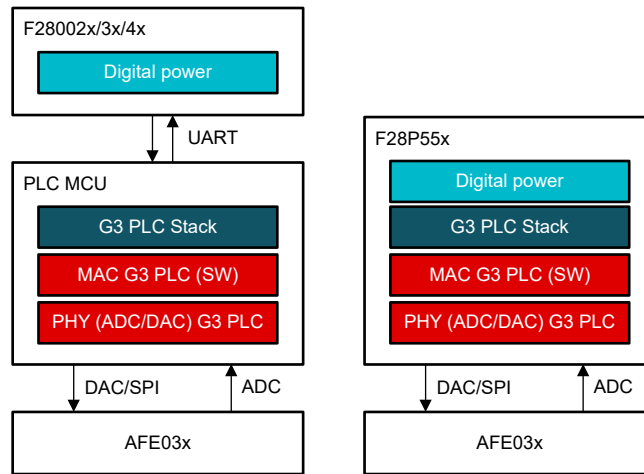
F28002x/3x/4x

Digital power

UART

PLC MCU

G3 PLC Stack

MAC G3 PLC (SW)

PHY (ADC/DAC) G3 PLC

DAC/SPI

ADC

AFE03x

F28P55x

Digital power

G3 PLC Stack

MAC G3 PLC (SW)

PHY (ADC/DAC) G3 PLC

DAC/SPI

ADC

AFE03x